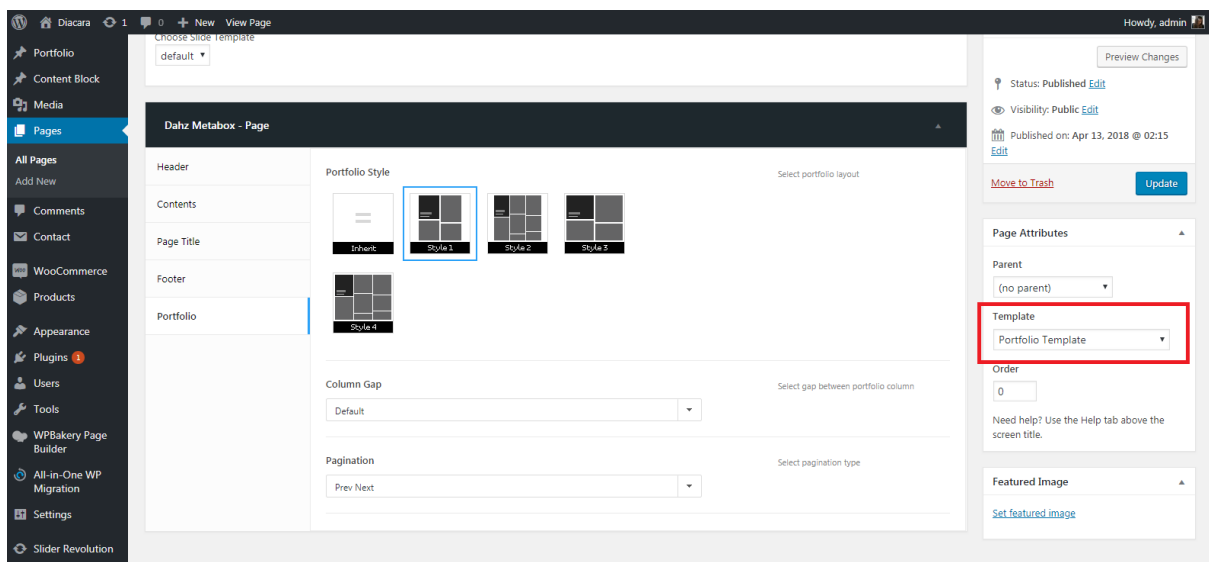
Diacara 1 0 New View Page Howdy, admin

Portfolio
Content Block
Media
Pages
All Pages
Add New
Comments
Contact
WooCommerce
Products
Appearance
Plugins 1
Users
Tools
WPBakery Page Builder
All-in-One WP Migration
Settings
Slider Revolution

Choose Slide Template
default

Dahz Metabox - Page

Header
Contents
Page Title
Footer
Portfolio

Portfolio Style
Select portfolio layout
Inherit
Style 1
Style 2
Style 3
Style 4

Column Gap
Select gap between portfolio column
Default

Pagination
Select pagination type
Prev Next

Preview Changes
Status: Published Edit
Visibility: Public Edit
Published on: Apr 13, 2018 @ 02:15 Edit
Move to Trash
Update

Page Attributes
Parent
(no parent)
Template
Portfolio Template
Order
0
Need help? Use the Help tab above the screen title.

Featured Image
Set featured image